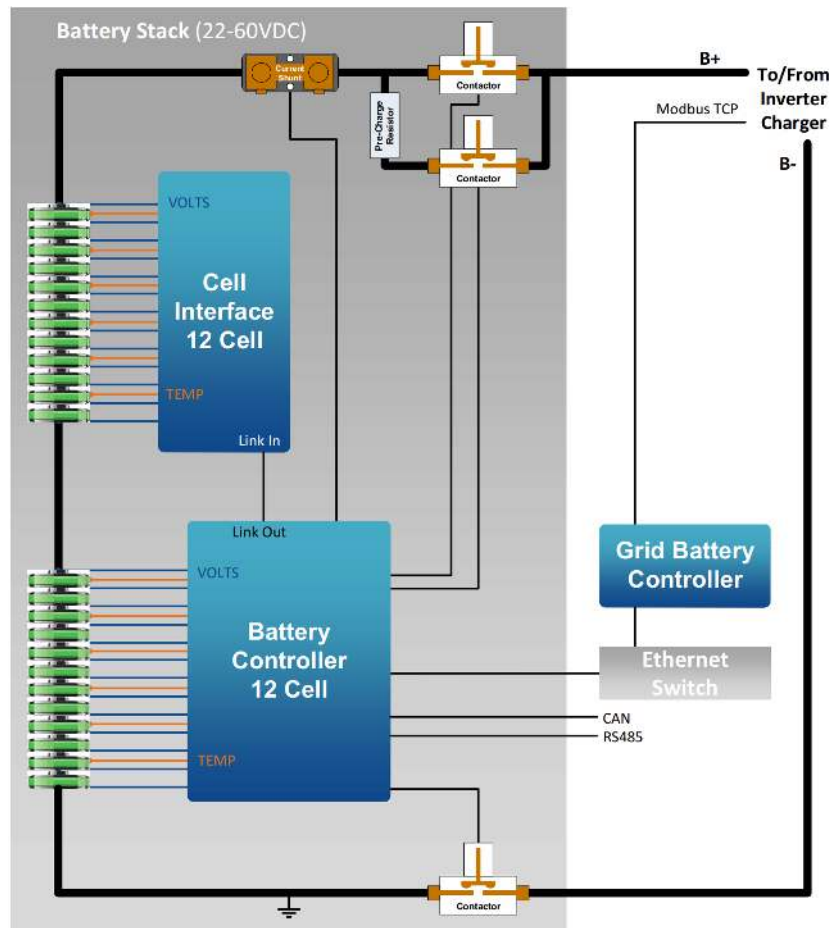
Battery Stack (22-60VDC)

Current Shunt

Contactor

B+

To/From Inverter Charger

Modbus TCP

Pre-Charge Resistor

Contactor

B-

VOLTS

Cell Interface 12 Cell

TEMP

Link In

Link Out

VOLTS

Battery Controller 12 Cell

TEMP

Grid Battery Controller

Ethernet Switch

CAN

RS485

Contactor